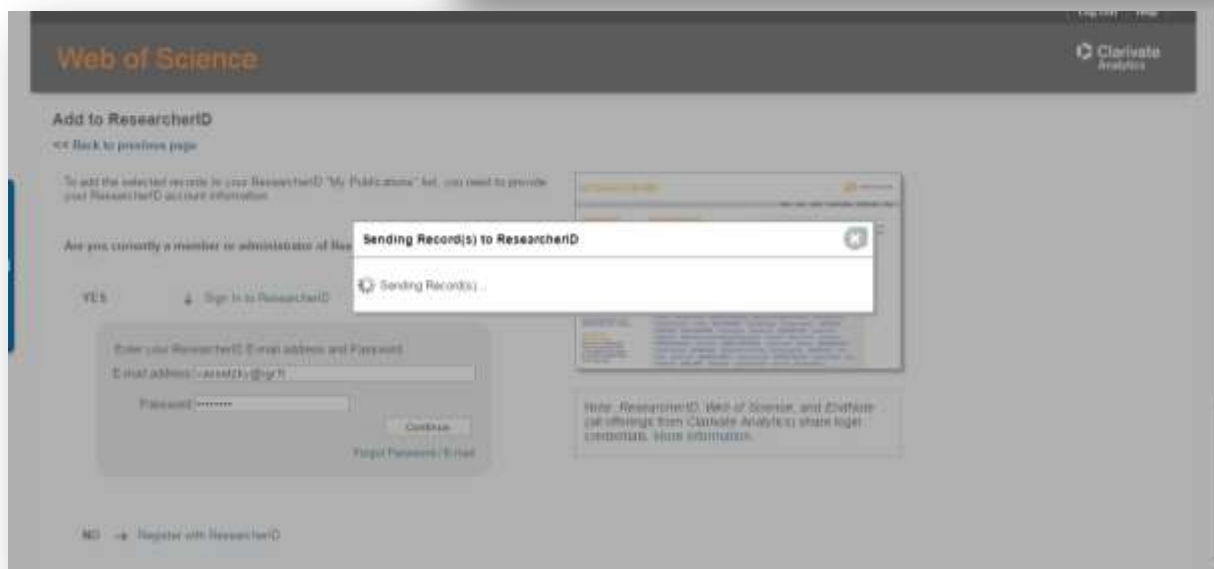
Log Out Help

Web of Science

Clarivate Analytics

Add to ResearcherID

<< Back to previous page

To add the selected records to your ResearcherID "My Publications" list, you need to provide your ResearcherID account information.

Are you currently a member or administrator of Re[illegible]

YES Sign In to ResearcherID

Enter your ResearcherID E-mail address and Password

E-mail address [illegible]

Password ••••••••

Continue

Forgot Password | E-mail

Note: ResearcherID, Web of Science, and EndNote (all offerings from Clarivate Analytics) share login credentials. More information.

NO Register with ResearcherID

Sending Record(s) to ResearcherID

Sending Record(s)...